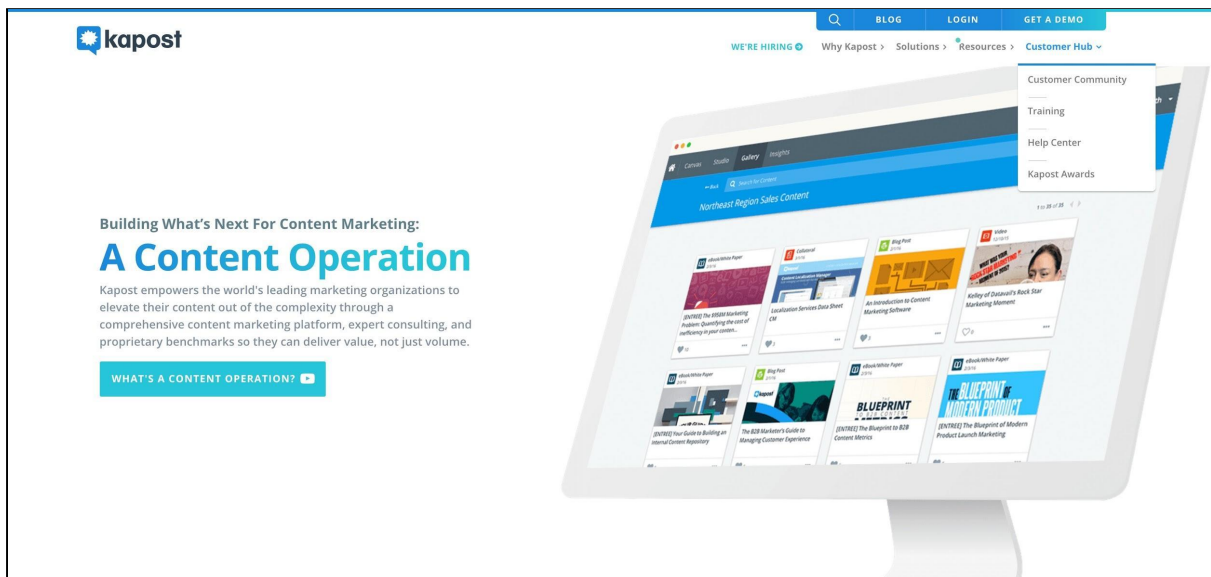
kapost

BLOG LOGIN GET A DEMO

WE'RE HIRING Why Kapost › Solutions › Resources › Customer Hub

Customer Community

Training

Help Center

Kapost Awards

Building What's Next For Content Marketing:

A Content Operation

Kapost empowers the world's leading marketing organizations to elevate their content out of the complexity through a comprehensive content marketing platform, expert consulting, and proprietary benchmarks so they can deliver value, not just volume.

WHAT'S A CONTENT OPERATION?

Canvas Studio Gallery Insights

Northeast Region Sales Content

eBook/White Paper

[ENTREE] The $958M Marketing Problem: Quantifying the cost of inefficiency in your conten...

Collateral

Localization Services Data Sheet CM

Blog Post

An Introduction to Content Marketing Software

Video

Kelley of Datavail's Rock Star Marketing Moment

eBook/White Paper

[ENTREE] Your Guide to Building an Internal Content Repository

Blog Post

The B2B Marketer's Guide to Managing Customer Experience

eBook/White Paper

BLUEPRINT

[ENTREE] The Blueprint to B2B Content Metrics

eBook/White Paper

THE BLUEPRINT OF MODERN PRODUCT

[ENTREE] The Blueprint of Modern Product Launch Marketing